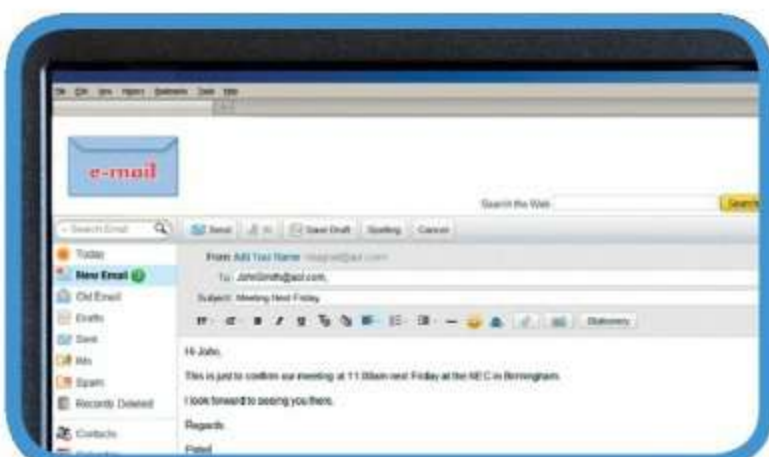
e-mail

Search the Web

Search

Search Email

Send

Save Draft

Spelling

Cancel

Today

New Email

Old Email

Drafts

Sent

Me

Spam

Recently Deleted

Contacts

From: Add Your Name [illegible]@aol.com

To: JohnSmith@aol.com,

Subject: Meeting Next Friday

Stationery

Hi John,

This is just to confirm our meeting at 11.00am next Friday at the NEC in Birmingham.

I look forward to seeing you there.

Regards

Patel